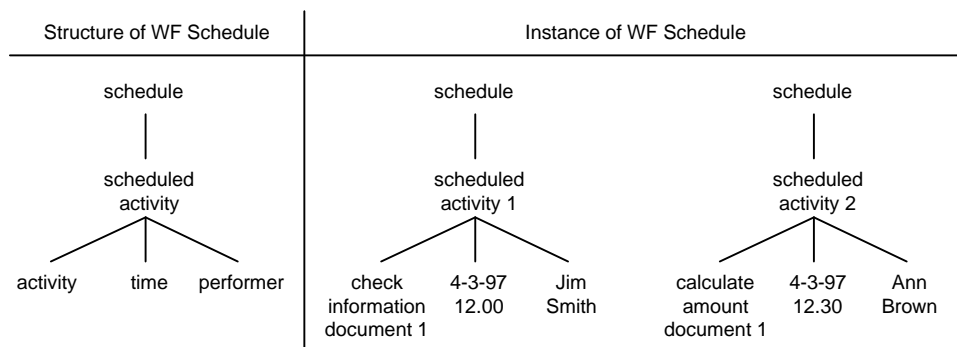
Structure of WF Schedule

schedule

scheduled activity

activity

time

performer

Instance of WF Schedule

schedule

scheduled activity 1

check information document 1

4-3-97 12.00

Jim Smith

schedule

scheduled activity 2

calculate amount document 1

4-3-97 12.30

Ann Brown